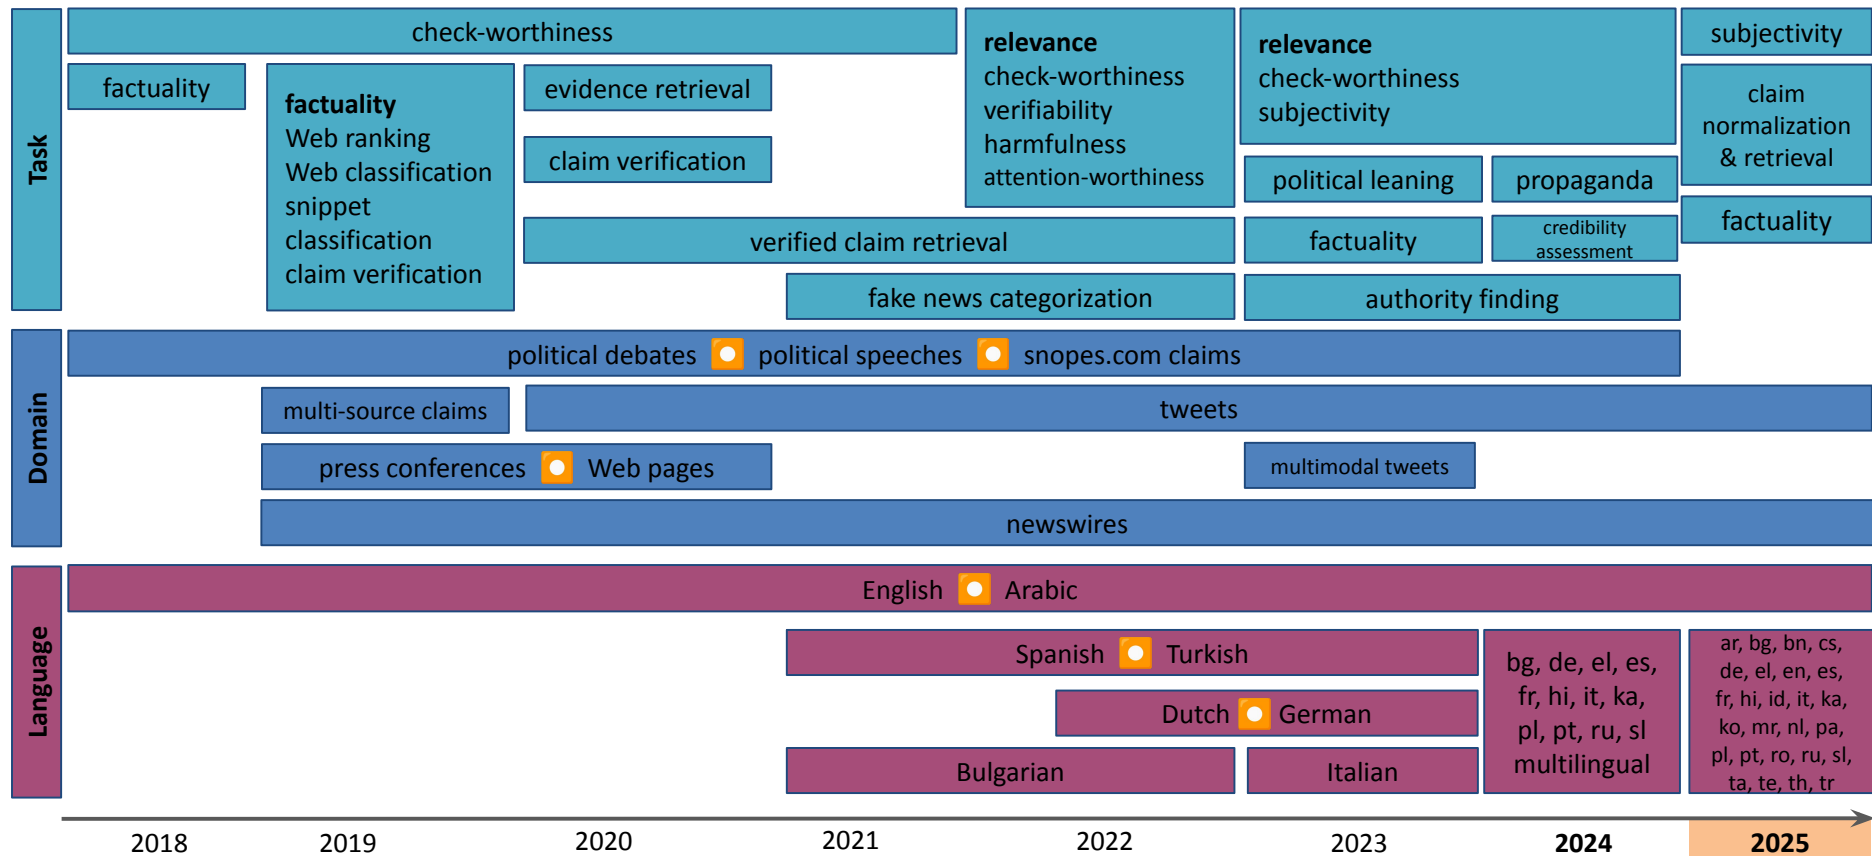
Task

check-worthiness

factuality

**factuality**
Web ranking
Web classification
snippet classification
claim verification

evidence retrieval

claim verification

**relevance**
check-worthiness
verifiability
harmfulness
attention-worthiness

**relevance**
check-worthiness
subjectivity

subjectivity

claim normalization & retrieval

political leaning

propaganda

verified claim retrieval

factuality

credibility assessment

factuality

fake news categorization

authority finding

Domain

political debates political speeches snopes.com claims

multi-source claims

tweets

press conferences Web pages

multimodal tweets

newswires

Language

English Arabic

Spanish Turkish

Dutch German

Bulgarian

Italian

bg, de, el, es, fr, hi, it, ka, pl, pt, ru, sl multilingual

ar, bg, bn, cs, de, el, en, es, fr, hi, id, it, ka, ko, mr, nl, pa, pl, pt, ro, ru, sl, ta, te, th, tr

2018 2019 2020 2021 2022 2023 **2024** **2025**